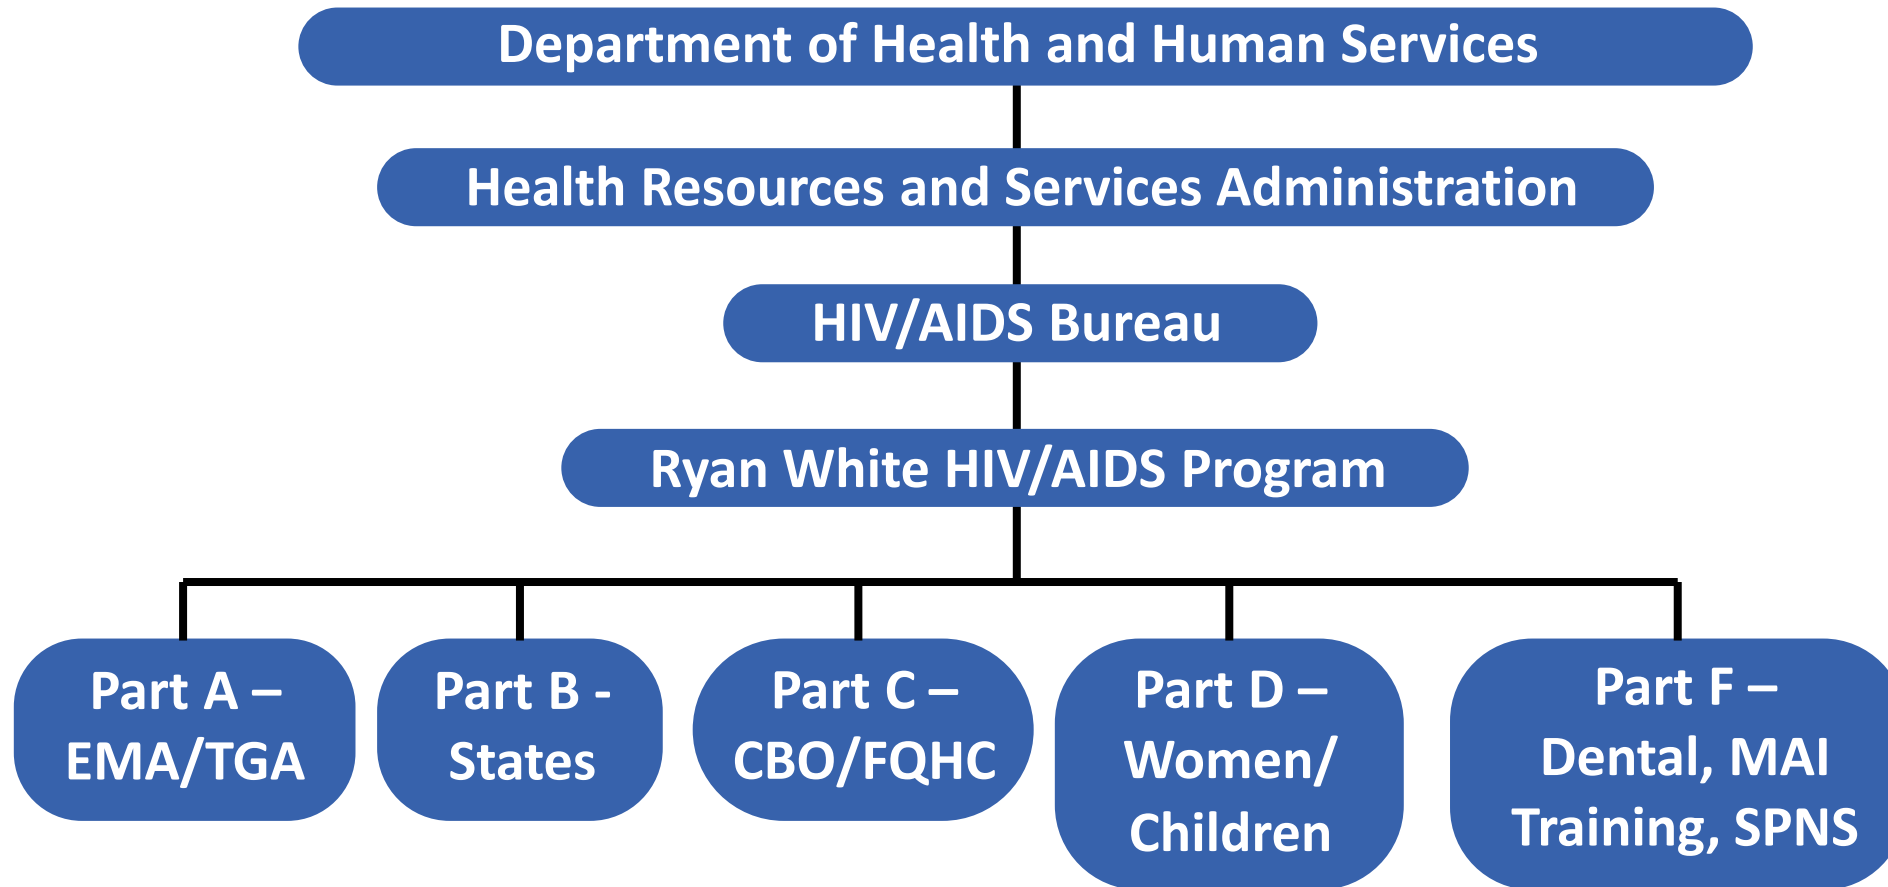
Department of Health and Human Services

Health Resources and Services Administration

HIV/AIDS Bureau

Ryan White HIV/AIDS Program

Part A – EMA/TGA

Part B - States

Part C – CBO/FQHC

Part D – Women/ Children

Part F – Dental, MAI Training, SPNS